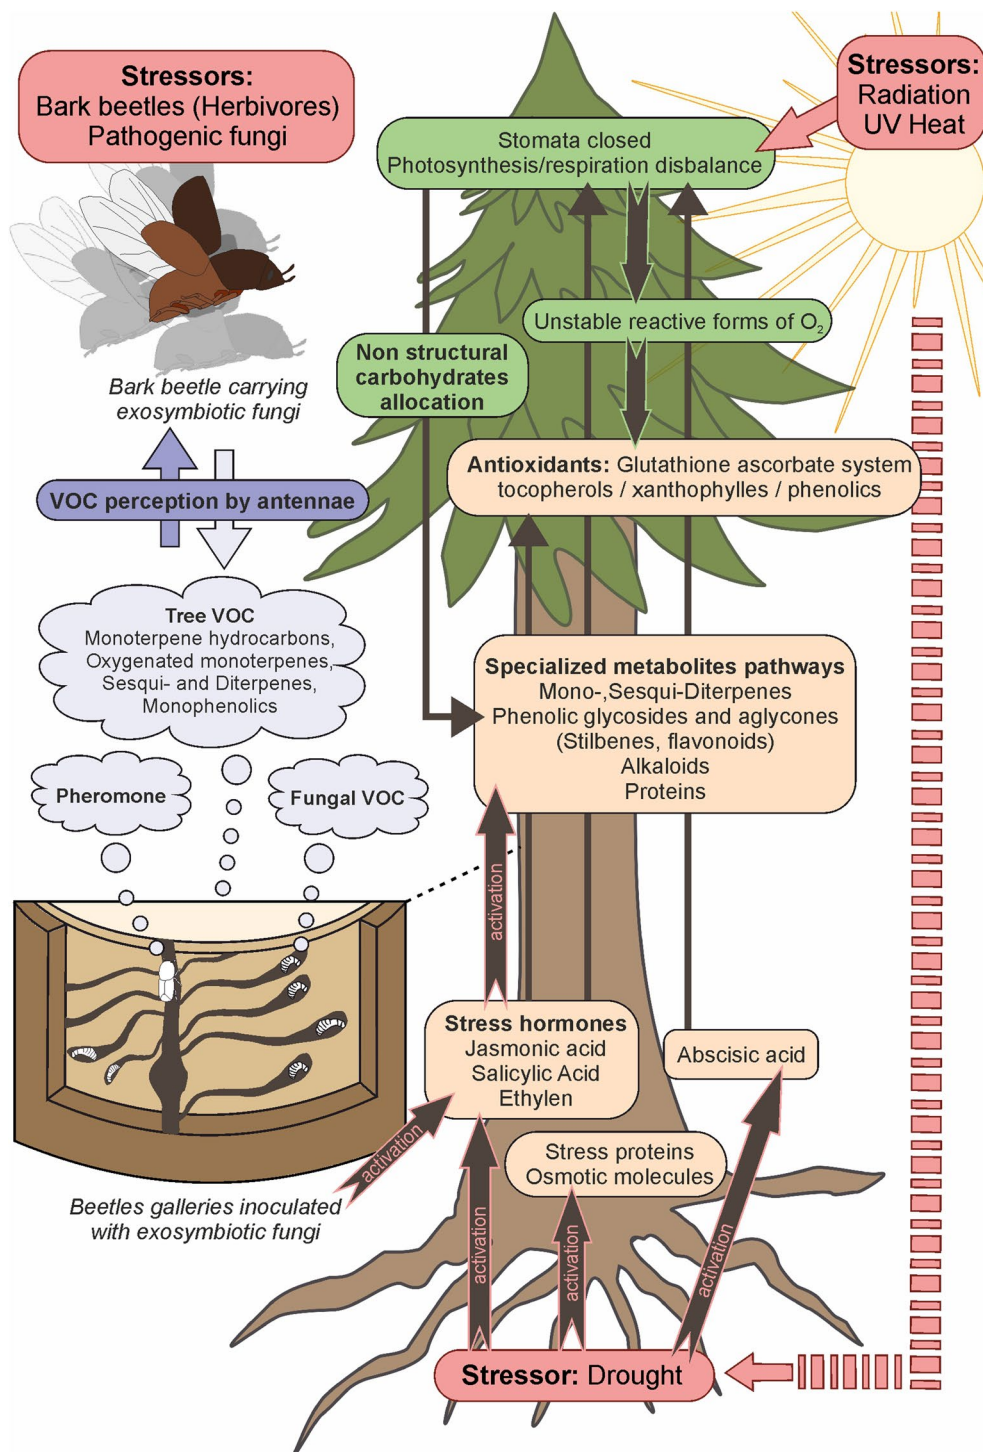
Stressors:
Bark beetles (Herbivores)
Pathogenic fungi

Stressors:
Radiation
UV Heat

Stomata closed
Photosynthesis/respiration disbalance

Unstable reactive forms of $O_2$

Non structural carbohydrates allocation

Bark beetle carrying exosymbiotic fungi

VOC perception by antennae

Antioxidants: Glutathione ascorbate system tocopherols / xanthophylles / phenolics

Tree VOC
Monoterpene hydrocarbons,
Oxygenated monoterpenes,
Sesqui- and Diterpenes,
Monophenolics

Specialized metabolites pathways
Mono-,Sesqui-Diterpenes
Phenolic glycosides and aglycones
(Stilbenes, flavonoids)
Alkaloids
Proteins

Pheromone

Fungal VOC

activation

Stress hormones
Jasmonic acid
Salicylic Acid
Ethylen

Abscisic acid

activation

Stress proteins
Osmotic molecules

Beetles galleries inoculated with exosymbiotic fungi

activation

activation

activation

Stressor: Drought